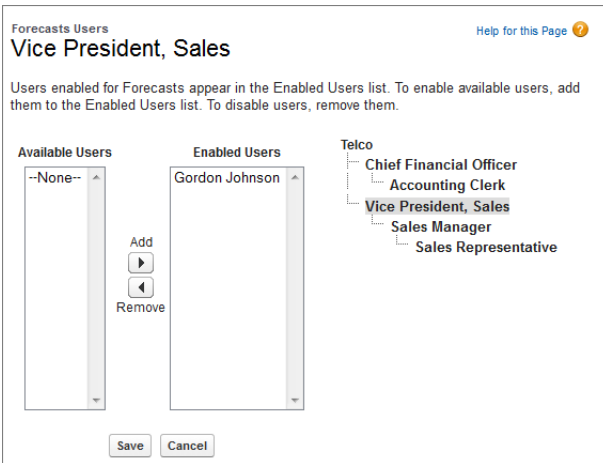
Forecasts Users
Vice President, Sales

Help for this Page

Users enabled for Forecasts appear in the Enabled Users list. To enable available users, add them to the Enabled Users list. To disable users, remove them.

Available Users

--None--

Add

Remove

Enabled Users

Gordon Johnson

Telco
Chief Financial Officer
Accounting Clerk
Vice President, Sales
Sales Manager
Sales Representative

Save Cancel